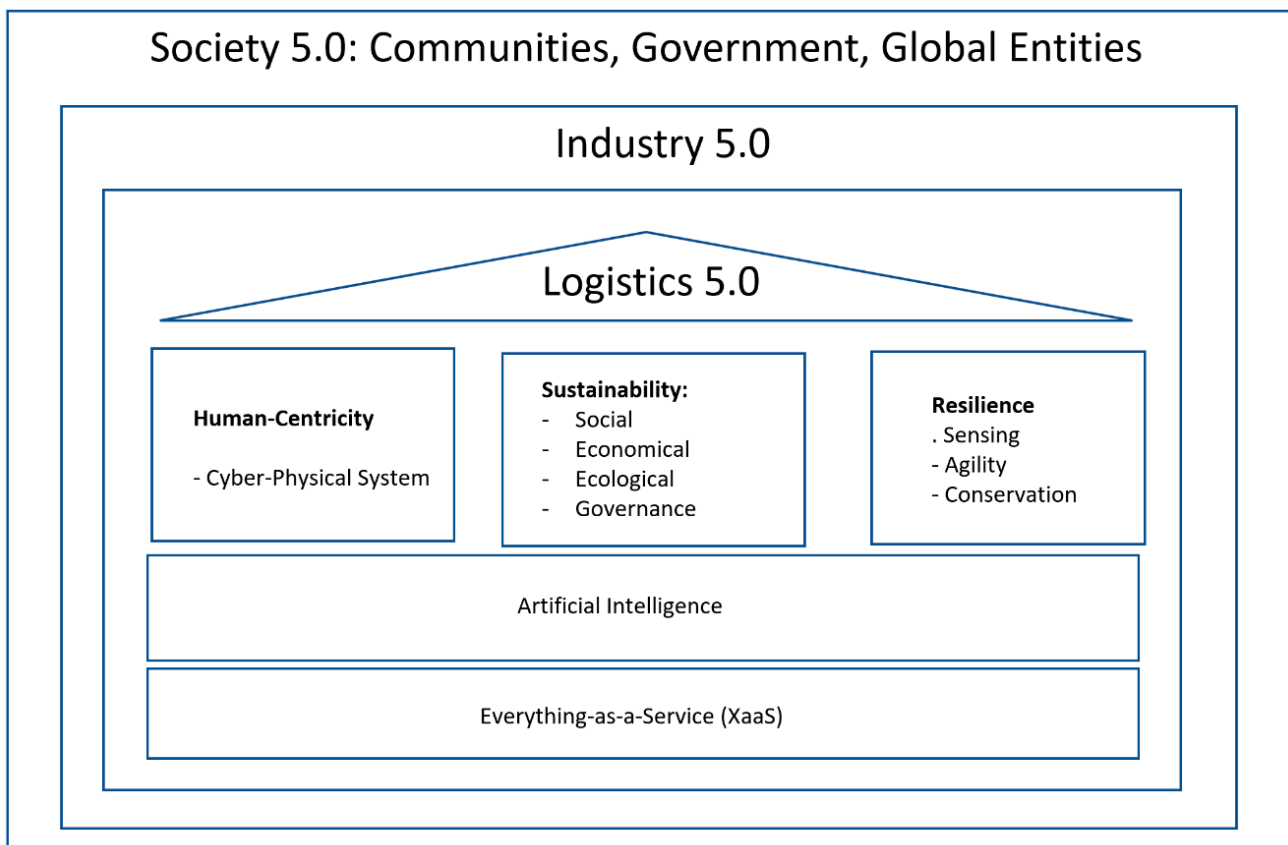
Society 5.0: Communities, Government, Global Entities

Industry 5.0

Logistics 5.0

**Human-Centricity**

- Cyber-Physical System

**Sustainability:**
- Social
- Economical
- Ecological
- Governance

**Resilience**
. Sensing
- Agility
- Conservation

Artificial Intelligence

Everything-as-a-Service (XaaS)